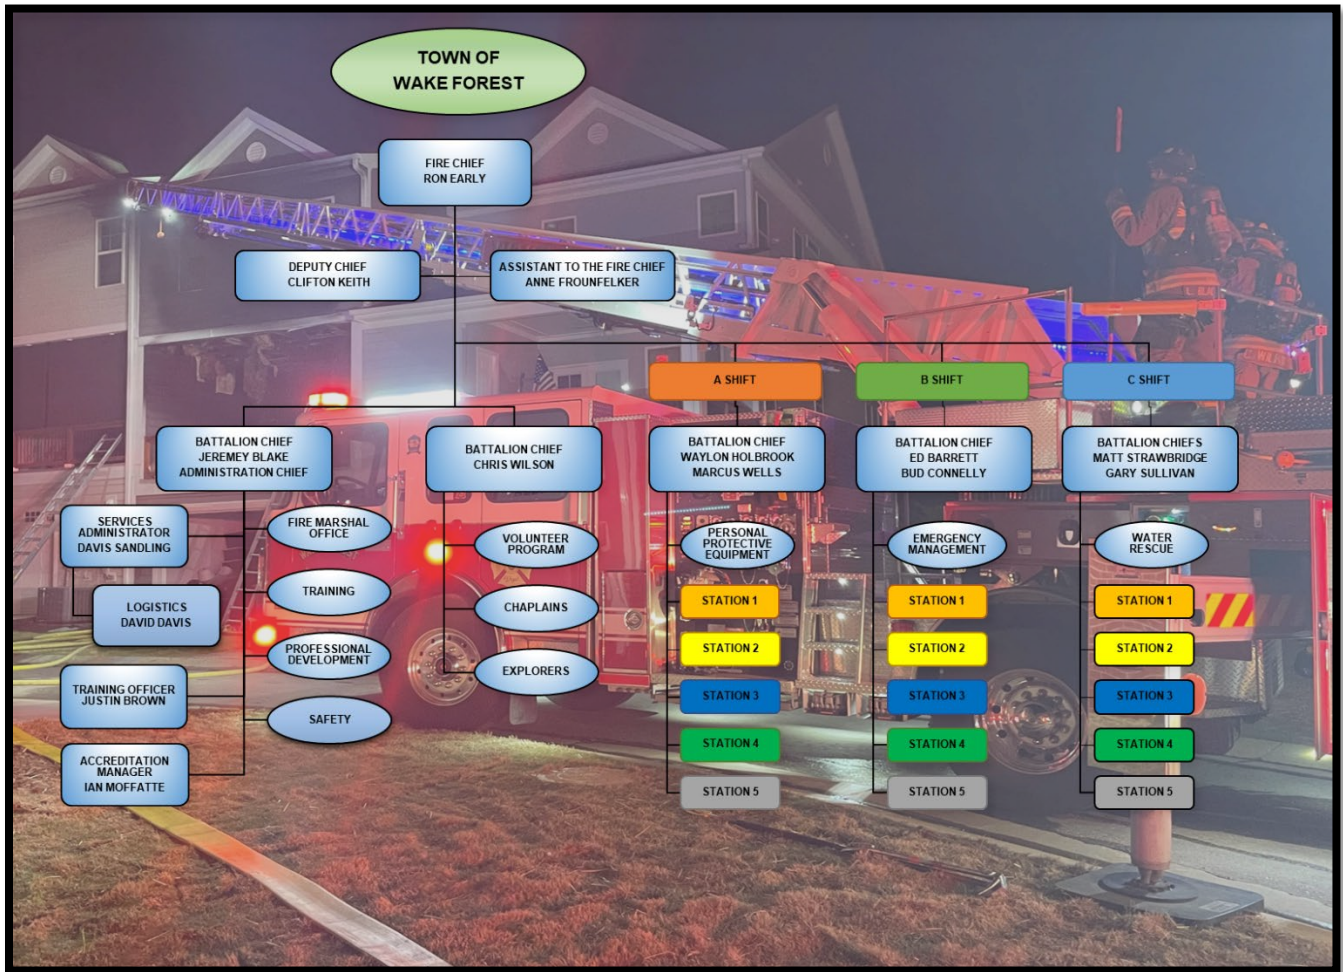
TOWN OF WAKE FOREST

FIRE CHIEF
RON EARLY

DEPUTY CHIEF
CLIFTON KEITH

ASSISTANT TO THE FIRE CHIEF
ANNE FROUNFELKER

A SHIFT

B SHIFT

C SHIFT

BATTALION CHIEF
JEREMEY BLAKE
ADMINISTRATION CHIEF

BATTALION CHIEF
CHRIS WILSON

BATTALION CHIEF
WAYLON HOLBROOK
MARCUS WELLS

BATTALION CHIEF
ED BARRETT
BUD CONNELLY

BATTALION CHIEFS
MATT STRAWBRIDGE
GARY SULLIVAN

SERVICES ADMINISTRATOR
DAVIS SANDLING

FIRE MARSHAL OFFICE

LOGISTICS
DAVID DAVIS

TRAINING

PROFESSIONAL DEVELOPMENT

TRAINING OFFICER
JUSTIN BROWN

SAFETY

ACCREDITATION MANAGER
IAN MOFFATTE

VOLUNTEER PROGRAM

CHAPLAINS

EXPLORERS

PERSONAL PROTECTIVE EQUIPMENT

STATION 1
STATION 2
STATION 3
STATION 4
STATION 5

EMERGENCY MANAGEMENT

STATION 1
STATION 2
STATION 3
STATION 4
STATION 5

WATER RESCUE

STATION 1
STATION 2
STATION 3
STATION 4
STATION 5